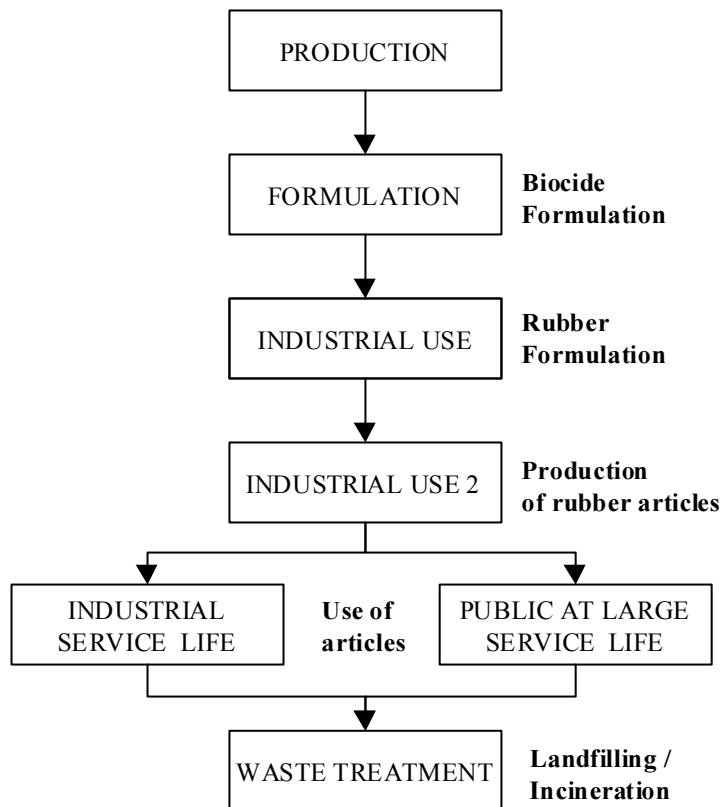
PRODUCTION

FORMULATION

Biocide Formulation

INDUSTRIAL USE

Rubber Formulation

INDUSTRIAL USE 2

Production of rubber articles

INDUSTRIAL SERVICE LIFE

Use of articles

PUBLIC AT LARGE SERVICE LIFE

WASTE TREATMENT

Landfilling / Incineration